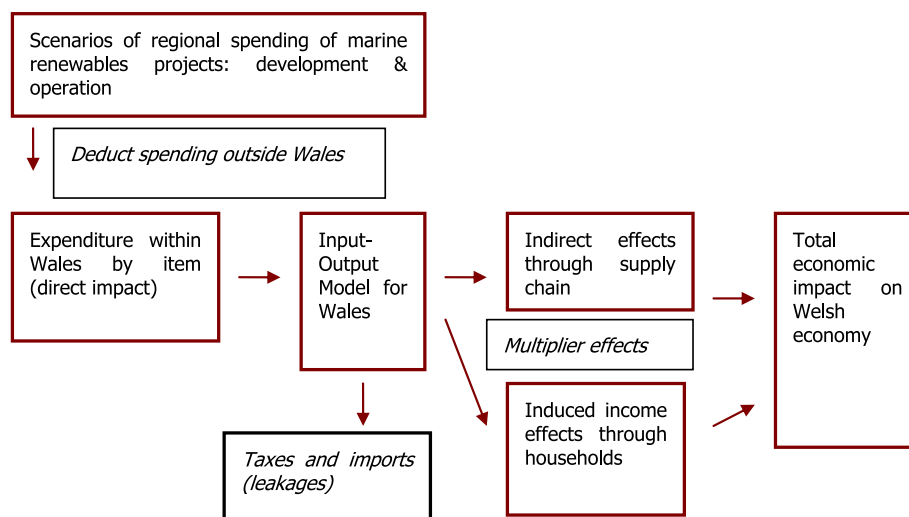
Scenarios of regional spending of marine renewables projects: development & operation

Deduct spending outside Wales

Expenditure within Wales by item (direct impact)

Input-Output Model for Wales

Indirect effects through supply chain

Multiplier effects

Induced income effects through households

Total economic impact on Welsh economy

Taxes and imports (leakages)